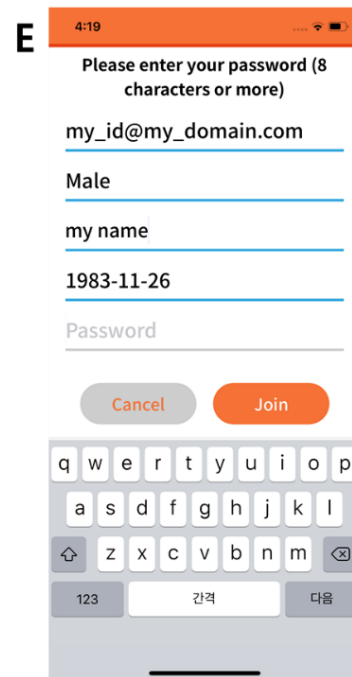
E

4:19

Please enter your password (8 characters or more)

my_id@my_domain.com

Male

my name

1983-11-26

Password

Cancel

Join

q w e r t y u i o p

a s d f g h j k l

z x c v b n m

123

간격

다음